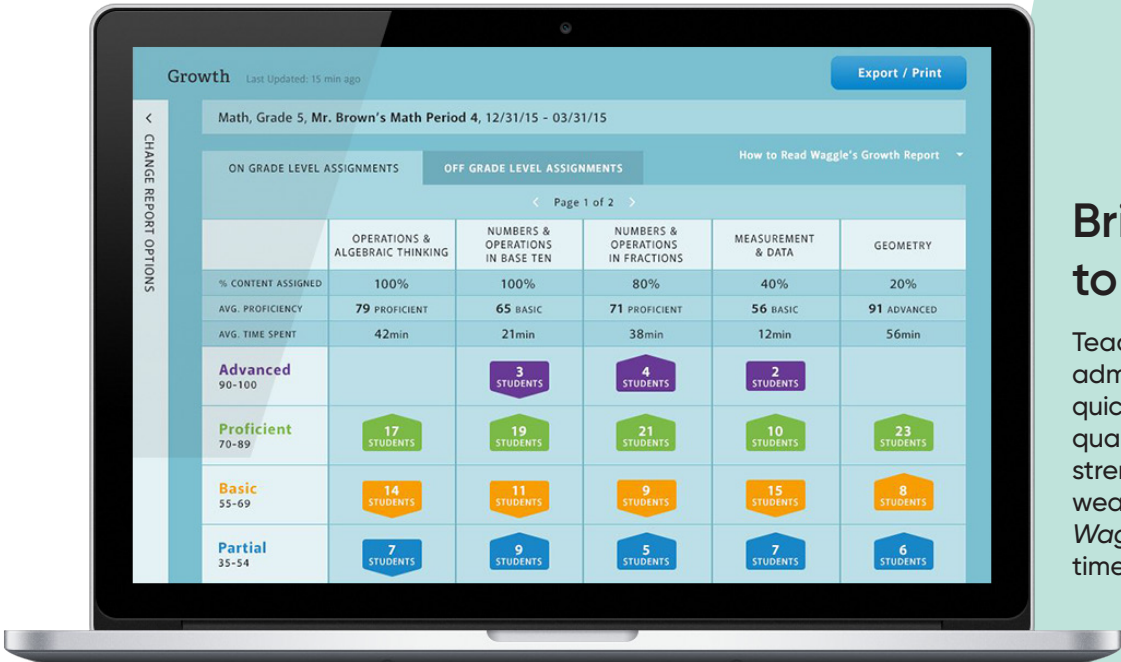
Growth Last Updated: 15 min ago

Export / Print

CHANGE REPORT OPTIONS

Math, Grade 5, Mr. Brown's Math Period 4, 12/31/15 - 03/31/15

ON GRADE LEVEL ASSIGNMENTS

OFF GRADE LEVEL ASSIGNMENTS

How to Read Waggle's Growth Report

Page 1 of 2

| | OPERATIONS & ALGEBRAIC THINKING | NUMBERS & OPERATIONS IN BASE TEN | NUMBERS & OPERATIONS IN FRACTIONS | MEASUREMENT & DATA | GEOMETRY |
|---|---|---|---|---|---|
| % CONTENT ASSIGNED | 100% | 100% | 80% | 40% | 20% |
| AVG. PROFICIENCY | 79 PROFICIENT | 65 BASIC | 71 PROFICIENT | 56 BASIC | 91 ADVANCED |
| AVG. TIME SPENT | 42min | 21min | 38min | 12min | 56min |
| Advanced 90-100 | | 3 STUDENTS | 4 STUDENTS | 2 STUDENTS | |
| Proficient 70-89 | 17 STUDENTS | 19 STUDENTS | 21 STUDENTS | 10 STUDENTS | 23 STUDENTS |
| Basic 55-69 | 14 STUDENTS | 11 STUDENTS | 9 STUDENTS | 15 STUDENTS | 8 STUDENTS |
| Partial 35-54 | 7 STUDENTS | 9 STUDENTS | 5 STUDENTS | 7 STUDENTS | 6 STUDENTS |

Bri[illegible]
to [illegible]

Tea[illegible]
adm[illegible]
quic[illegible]
qua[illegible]
stre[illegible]
wea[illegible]
Wag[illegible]
time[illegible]